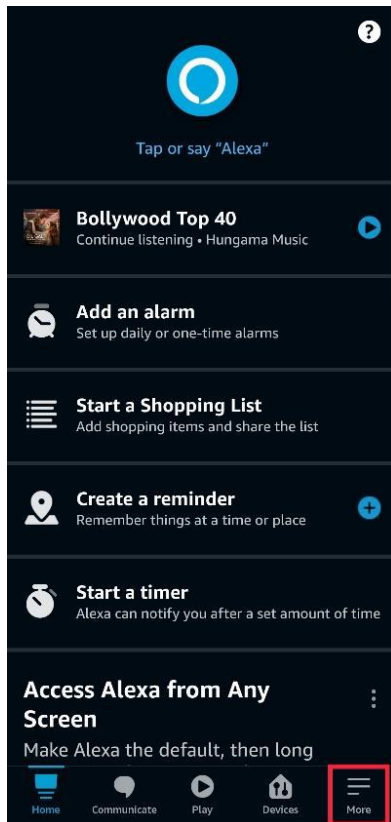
?

Tap or say "Alexa"

Bollywood Top 40
Continue listening • Hungama Music

Add an alarm
Set up daily or one-time alarms

Start a Shopping List
Add shopping items and share the list

Create a reminder
Remember things at a time or place

Start a timer
Alexa can notify you after a set amount of time

Access Alexa from Any Screen
Make Alexa the default, then long

Home
Communicate
Play
Devices
More